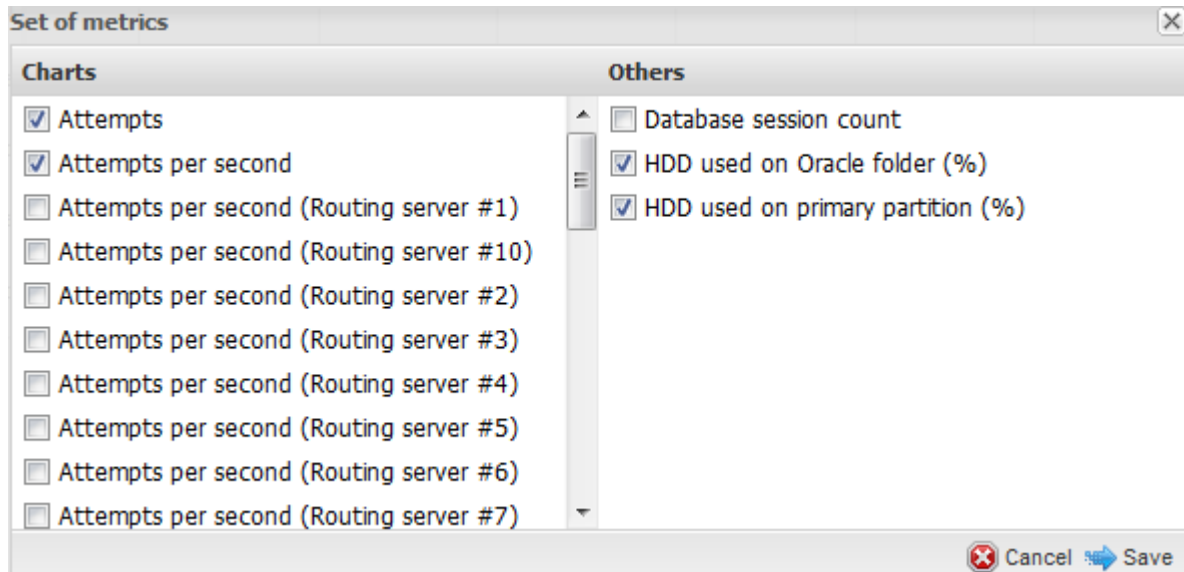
Set of metrics

Charts

Attempts

Attempts per second

Attempts per second (Routing server #1)

Attempts per second (Routing server #10)

Attempts per second (Routing server #2)

Attempts per second (Routing server #3)

Attempts per second (Routing server #4)

Attempts per second (Routing server #5)

Attempts per second (Routing server #6)

Attempts per second (Routing server #7)

Others

Database session count

HDD used on Oracle folder (%)

HDD used on primary partition (%)

Cancel Save